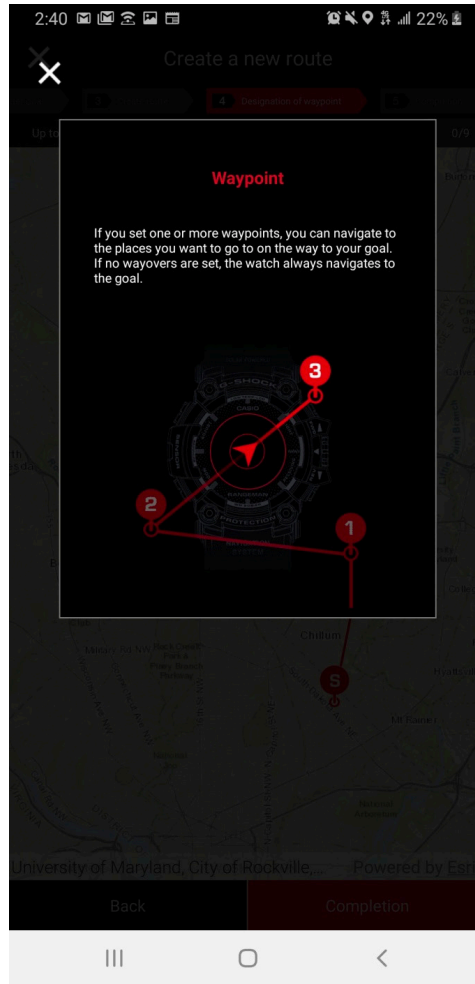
2:40 22%

Create a new route

4 Designation of waypoint

Up to

0/9

Waypoint

If you set one or more waypoints, you can navigate to the places you want to go to on the way to your goal. If no wayovers are set, the watch always navigates to the goal.

G-SHOCK

CASIO

RANGEMAN

PROTECTION

3

2

1

S

Chillum

Hyattsville

Mt Rainier

University of Maryland, City of Rockville,...

Powered by Esri

Back

Completion